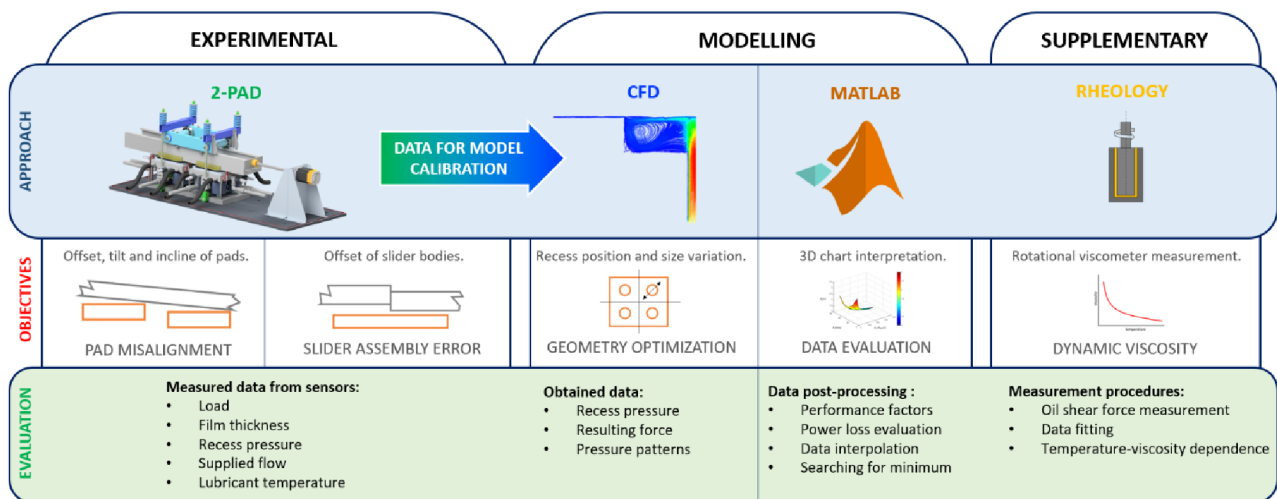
EXPERIMENTAL

MODELLING

SUPPLEMENTARY

APPROACH

2-PAD

DATA FOR MODEL CALIBRATION

CFD

MATLAB

RHEOLOGY

OBJECTIVES

Offset, tilt and incline of pads.

PAD MISALIGNMENT

Offset of slider bodies.

SLIDER ASSEMBLY ERROR

Recess position and size variation.

GEOMETRY OPTIMIZATION

3D chart interpretation.

DATA EVALUATION

Rotational viscometer measurement.

DYNAMIC VISCOSITY

EVALUATION

Measured data from sensors:
• Load
• Film thickness
• Recess pressure
• Supplied flow
• Lubricant temperature

Obtained data:
• Recess pressure
• Resulting force
• Pressure patterns

Data post-processing :
• Performance factors
• Power loss evaluation
• Data interpolation
• Searching for minimum

Measurement procedures:
• Oil shear force measurement
• Data fitting
• Temperature-viscosity dependence